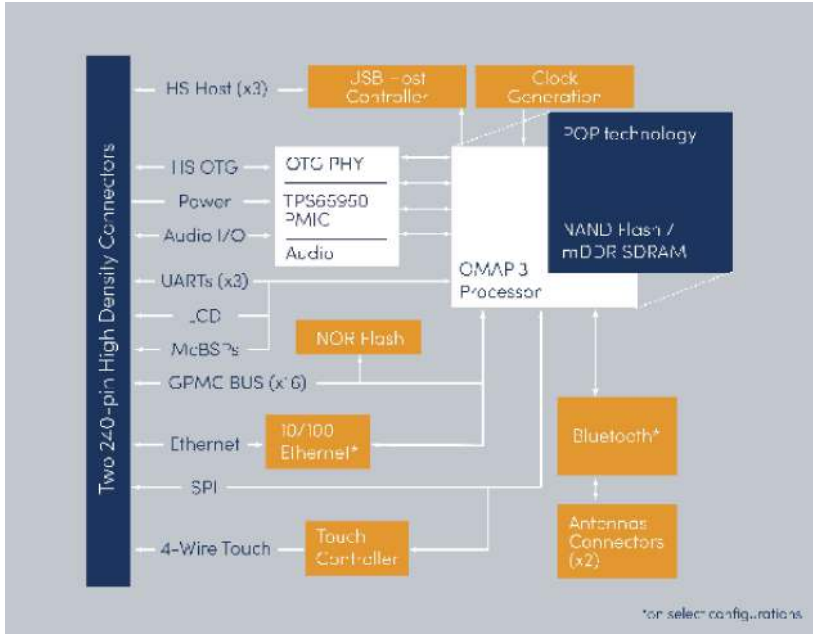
Two 240-pin High Density Connectors

HS Host (x3)

USB Host Controller

Clock Generation

POP technology

HS OTG

OTG PHY

Power

TPS65950 PMIC

Audio I/O

Audio

NAND Flash / mDDR SDRAM

OMAP 3 Processor

UARTs (x3)

LCD

McBSPs

NOR Flash

GPMC BUS (x16)

Ethernet

10/100 Ethernet*

Bluetooth*

SPI

Antennas Connectors (x2)

4-Wire Touch

Touch Controller

*on select configurations